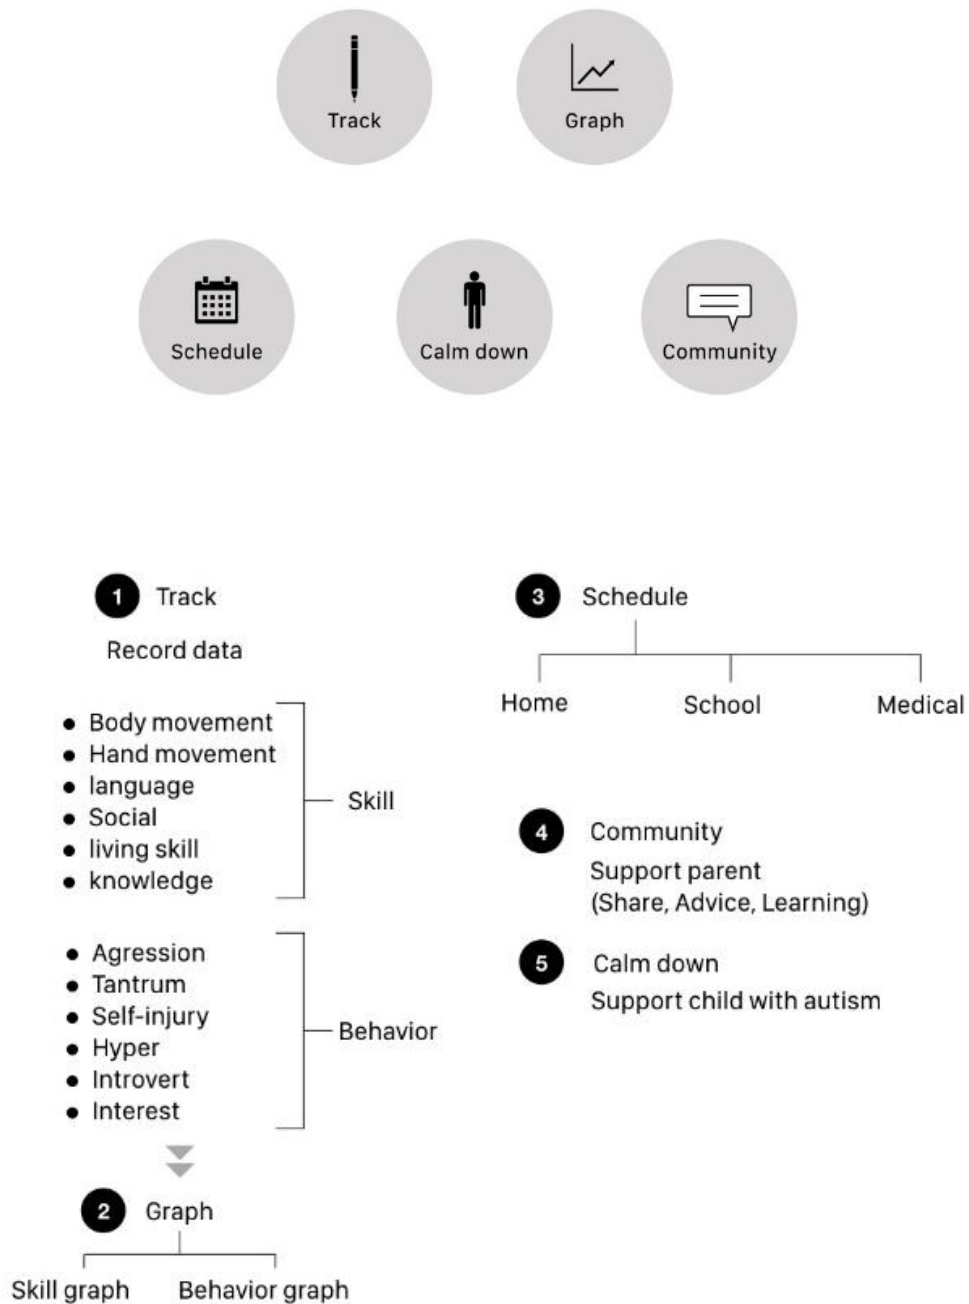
Track

Graph

Schedule

Calm down

Community

1 Track

Record data

- Body movement
- Hand movement
- language
- Social
- living skill
- knowledge

Skill

- Agression
- Tantrum
- Self-injury
- Hyper
- Introvert
- Interest

Behavior

2 Graph

Skill graph

Behavior graph

3 Schedule

Home

School

Medical

4 Community

Support parent

(Share, Advice, Learning)

5 Calm down

Support child with autism